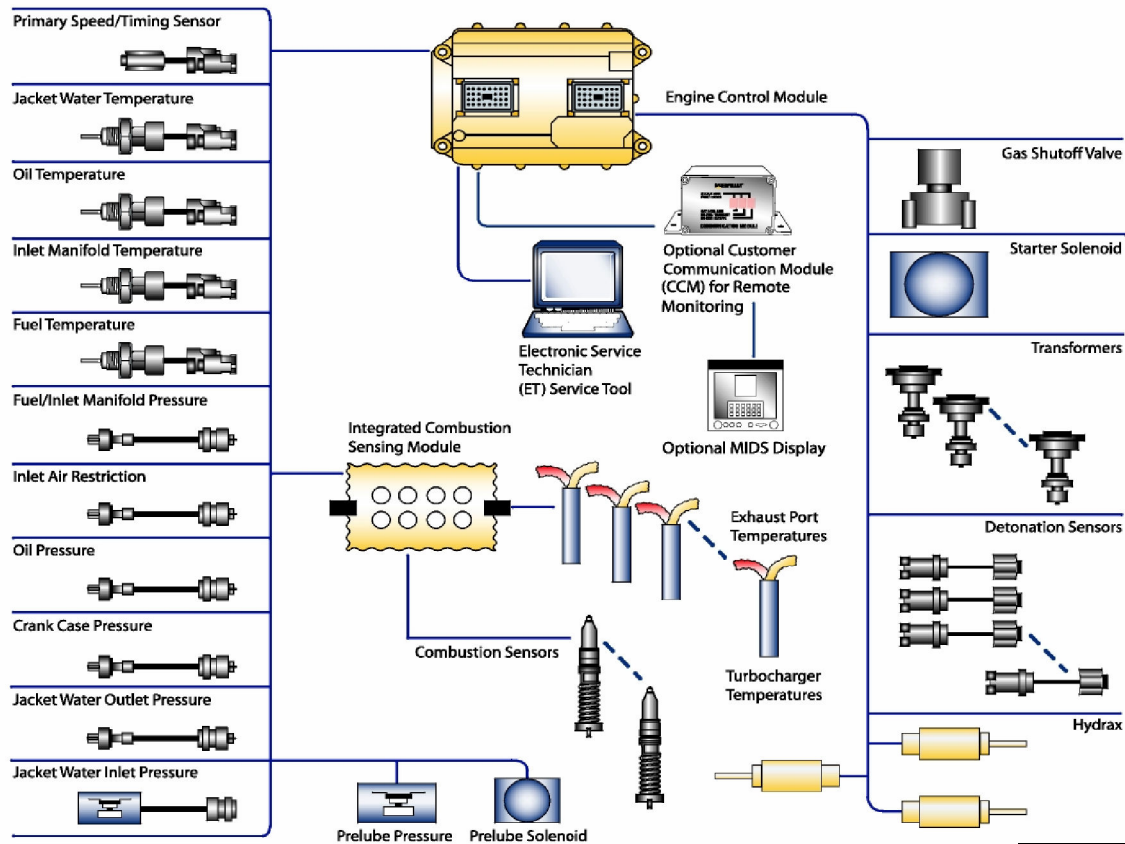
Primary Speed/Timing Sensor

Jacket Water Temperature

Oil Temperature

Inlet Manifold Temperature

Fuel Temperature

Fuel/Inlet Manifold Pressure

Inlet Air Restriction

Oil Pressure

Crank Case Pressure

Jacket Water Outlet Pressure

Jacket Water Inlet Pressure

Engine Control Module

Optional Customer Communication Module (CCM) for Remote Monitoring

Electronic Service Technician (ET) Service Tool

Optional MIDS Display

Integrated Combustion Sensing Module

Exhaust Port Temperatures

Turbocharger Temperatures

Combustion Sensors

Prelube Pressure

Prelube Solenoid

Gas Shutoff Valve

Starter Solenoid

Transformers

Detonation Sensors

Hydrax